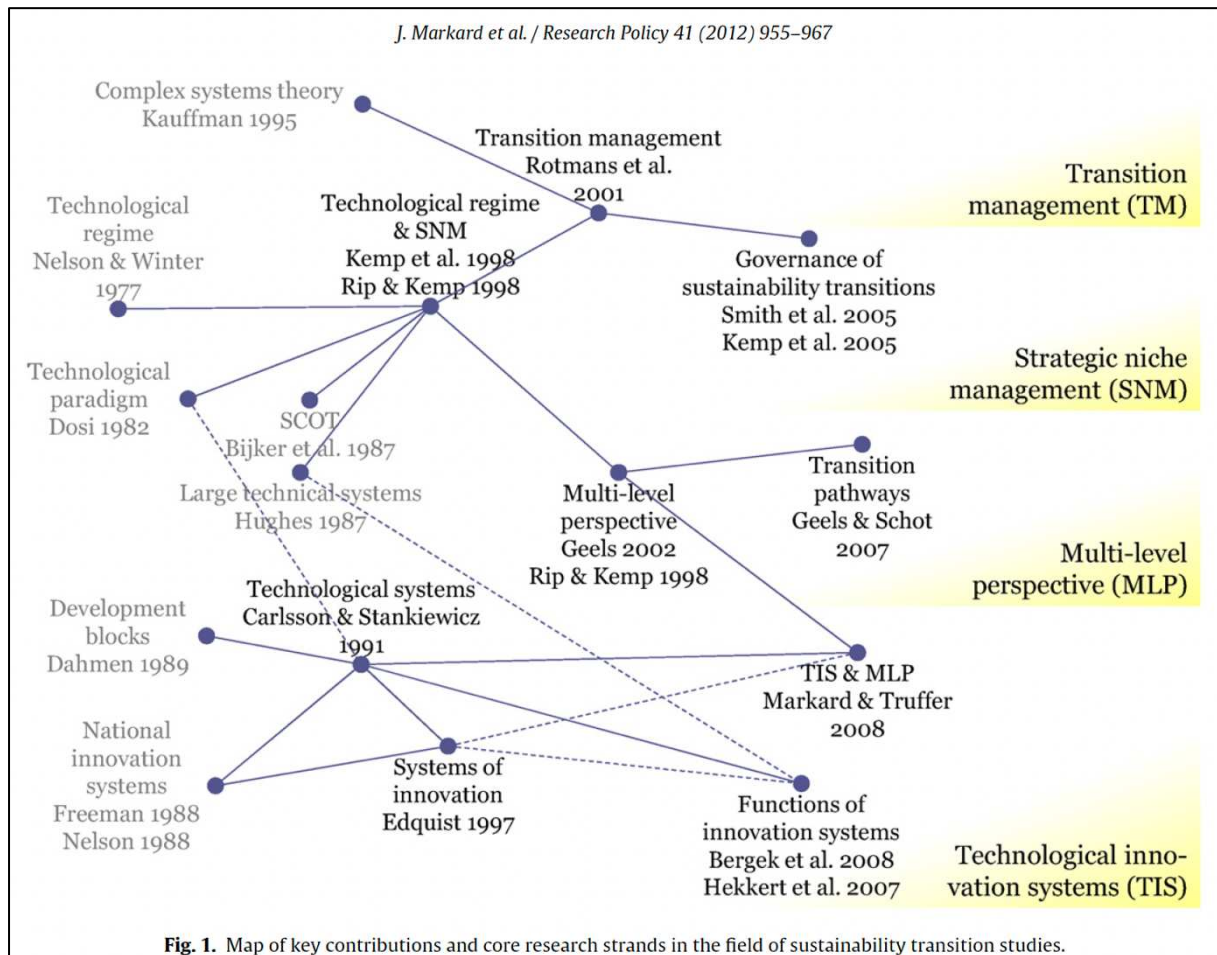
J. Markard et al. / Research Policy 41 (2012) 955–967

Complex systems theory
Kauffman 1995

Transition management
Rotmans et al.
2001

Transition management (TM)

Technological regime
Nelson & Winter
1977

Technological regime
& SNM
Kemp et al. 1998
Rip & Kemp 1998

Governance of
sustainability transitions
Smith et al. 2005
Kemp et al. 2005

Strategic niche management (SNM)

Technological paradigm
Dosi 1982

SCOT
Bijker et al. 1987

Large technical systems
Hughes 1987

Multi-level perspective
Geels 2002
Rip & Kemp 1998

Transition pathways
Geels & Schot
2007

Multi-level perspective (MLP)

Development blocks
Dahmen 1989

Technological systems
Carlsson & Stankiewicz
1991

TIS & MLP
Markard & Truffer
2008

National innovation systems
Freeman 1988
Nelson 1988

Systems of innovation
Edquist 1997

Functions of innovation systems
Bergek et al. 2008
Hekkert et al. 2007

Technological innovation systems (TIS)

Fig. 1. Map of key contributions and core research strands in the field of sustainability transition studies.